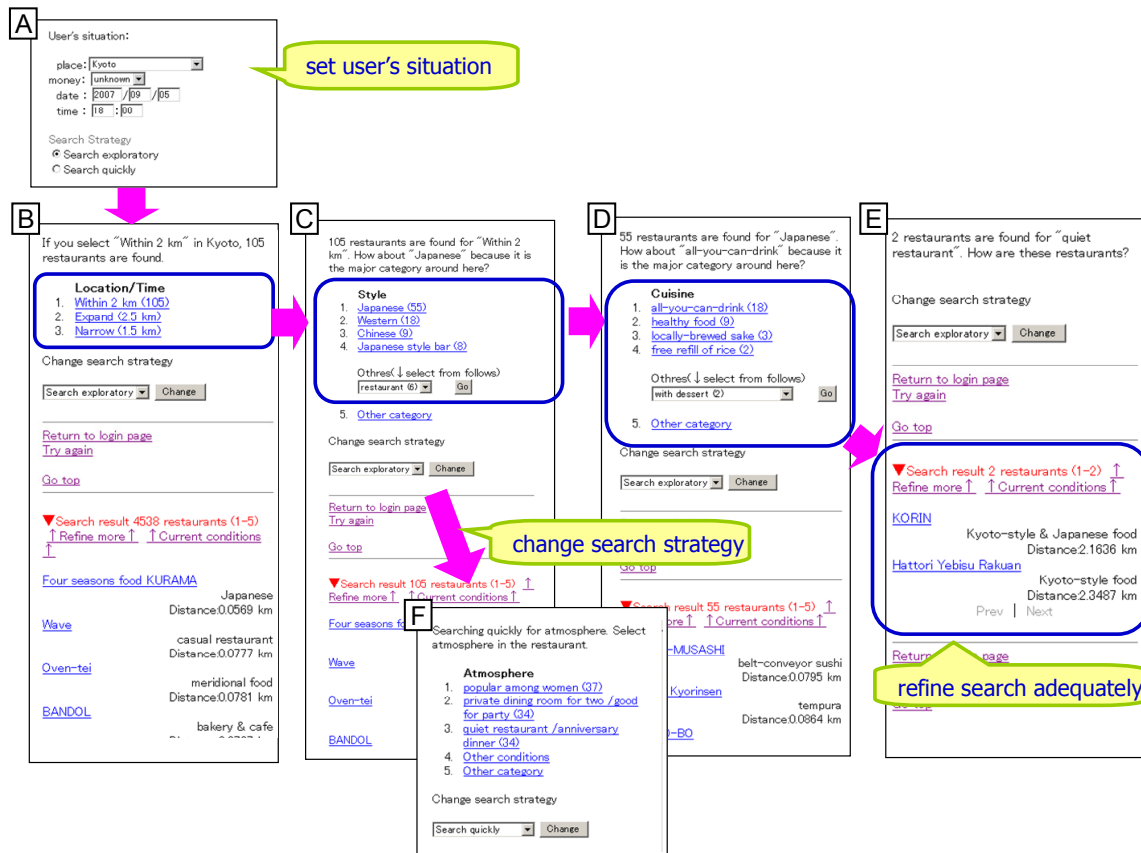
A

User's situation:

place: Kyoto
money: unknown
date: 2007 / 09 / 05
time: 18 : 00

Search Strategy
Search exploratory
Search quickly

set user's situation

B

If you select "Within 2 km" in Kyoto, 105 restaurants are found.

Location/Time
1. Within 2 km (105)
2. Expand (2.5 km)
3. Narrow (1.5 km)

Change search strategy

Search exploratory Change

Return to login page
Try again

Go top

▼Search result 4538 restaurants (1-5)
↑Refine more↑ ↑Current conditions ↑

Four seasons food KURAMA
Japanese
Distance:0.0569 km
Wave
casual restaurant
Distance:0.0777 km
Oven-tei
meridional food
Distance:0.0781 km
BANDOL
bakery & cafe

C

105 restaurants are found for "Within 2 km". How about "Japanese" because it is the major category around here?

Style
1. Japanese (55)
2. Western (18)
3. Chinese (9)
4. Japanese style bar (8)

Othres(↓select from follows)
restaurant (6) Go

5. Other category

Change search strategy

Search exploratory Change

Return to login page
Try again

Go top

▼Search result 105 restaurants (1-5) ↑
Refine more↑ ↑Current conditions↑

Four seasons fo

Wave

Oven-tei

BANDOL

change search strategy

D

55 restaurants are found for "Japanese". How about "all-you-can-drink" because it is the major category around here?

Cuisine
1. all-you-can-drink (18)
2. healthy food (9)
3. locally-brewed sake (3)
4. free refill of rice (2)

Othres(↓select from follows)
with dessert (2) Go

5. Other category

Change search strategy

Search exploratory Change

Go top

▼Search result 55 restaurants (1-5) ↑
ore↑ ↑Current conditions↑

-MUSASHI
belt-conveyor sushi
Distance:0.0795 km
Kyorinsen
tempura
Distance:0.0864 km
-BO

E

2 restaurants are found for "quiet restaurant". How are these restaurants?

Change search strategy

Search exploratory Change

Return to login page
Try again

Go top

▼Search result 2 restaurants (1-2) ↑
Refine more↑ ↑Current conditions↑

KORIN
Kyoto-style & Japanese food
Distance:2.1636 km
Hattori Yebisu Rakuan
Kyoto-style food
Distance:2.3487 km
Prev | Next

Retur page

refine search adequately

F

Searching quickly for atmosphere. Select atmosphere in the restaurant.

Atmosphere
1. popular among women (37)
2. private dining room for two / good for party (34)
3. quiet restaurant /anniversary dinner (34)
4. Other conditions
5. Other category

Change search strategy

Search quickly Change